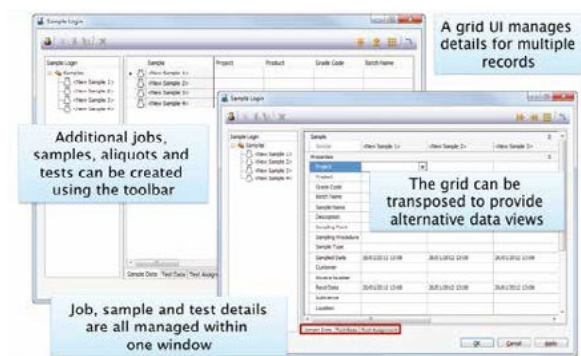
A grid UI manages details for multiple records

Sample Login

Sample Login
Samples
<New Sample 1>
<New Sample 2>
<New Sample 3>
<New Sample 4>

Sample | Project | Product | Grade Code | Batch Name
<New Sample 1>
<New Sample 2>
<New Sample 3>
<New Sample 4>

Additional jobs, samples, aliquots and tests can be created using the toolbar

Sample Login

Sample Login
Samples
<New Sample 1>
<New Sample 2>
<New Sample 3>
<New Sample 4>

| Sample | <New Sample 1> | <New Sample 2> | <New Sample 3> |
|---|---|---|---|
| Properties | | | |
| Project | | | |
| Product | | | |
| Grade Code | | | |
| Batch Name | | | |
| Sample Name | | | |
| Description | | | |
| Sampling Point | | | |
| Sampling Procedure | | | |
| Sample Type | | | |
| Sampled Date | 26/03/2012 13:08 | 26/03/2012 13:08 | 26/03/2012 13:08 |
| Customer | | | |
| Invoice Number | | | |
| Recd Date | 26/03/2012 13:08 | 26/03/2012 13:08 | 26/03/2012 13:08 |
| Substance | | | |
| Location | | | |

The grid can be transposed to provide alternative data views

Sample Data | Test Data | Test Assignment

Job, sample and test details are all managed within one window

Sample Data | Test Data | Test Assignment

OK | Cancel | Apply